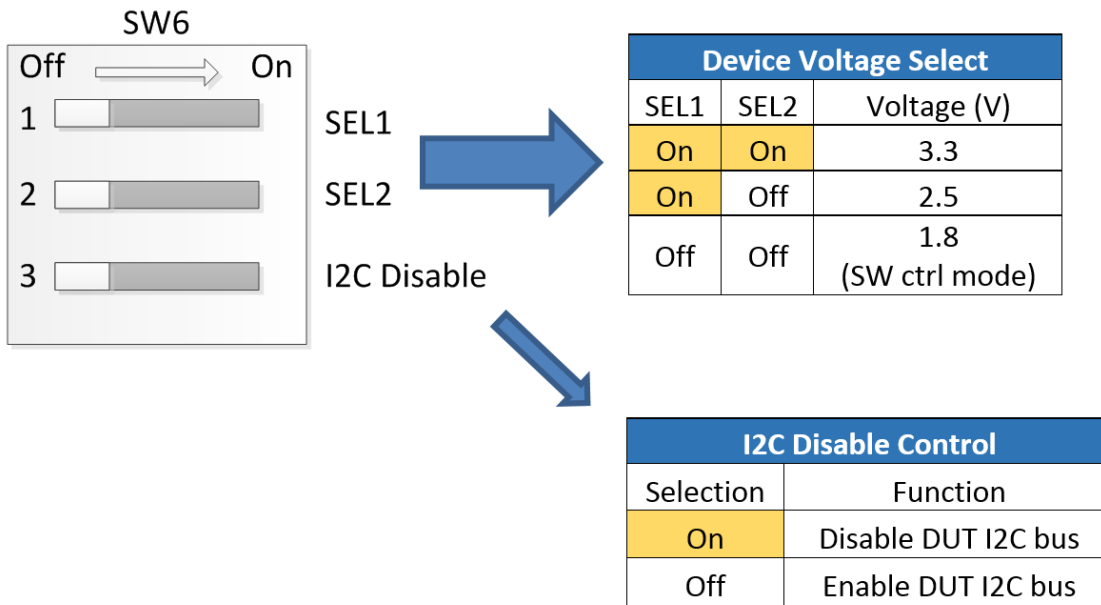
SW6

Off On

1 SEL1

2 SEL2

3 I2C Disable

| Device Voltage Select | | |
|---|---|---|
| SEL1 | SEL2 | Voltage (V) |
| On | On | 3.3 |
| On | Off | 2.5 |
| Off | Off | 1.8 (SW ctrl mode) |

| I2C Disable Control | |
|---|---|
| Selection | Function |
| On | Disable DUT I2C bus |
| Off | Enable DUT I2C bus |